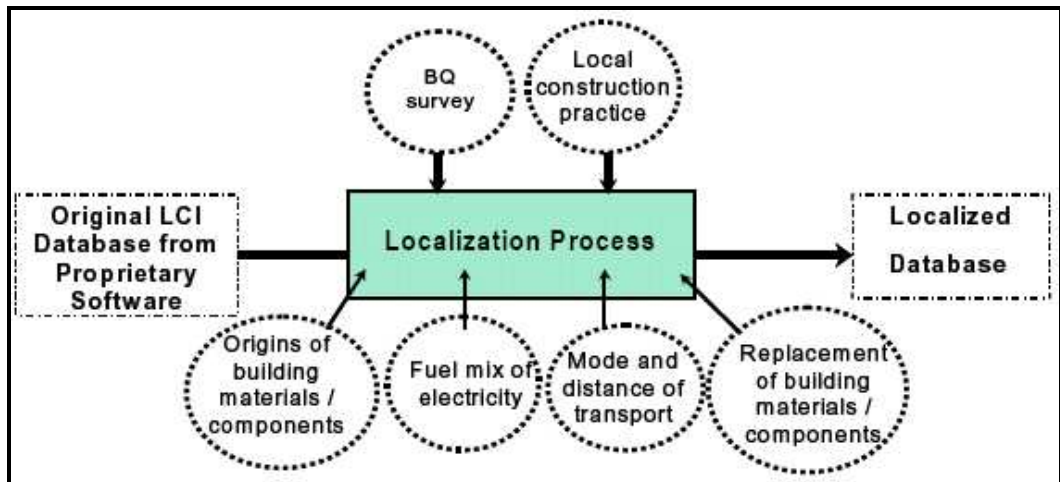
BQ survey

Local construction practice

Original LCI Database from Proprietary Software

Localization Process

Localized Database

Origins of building materials / components

Fuel mix of electricity

Mode and distance of transport

Replacement of building materials / components